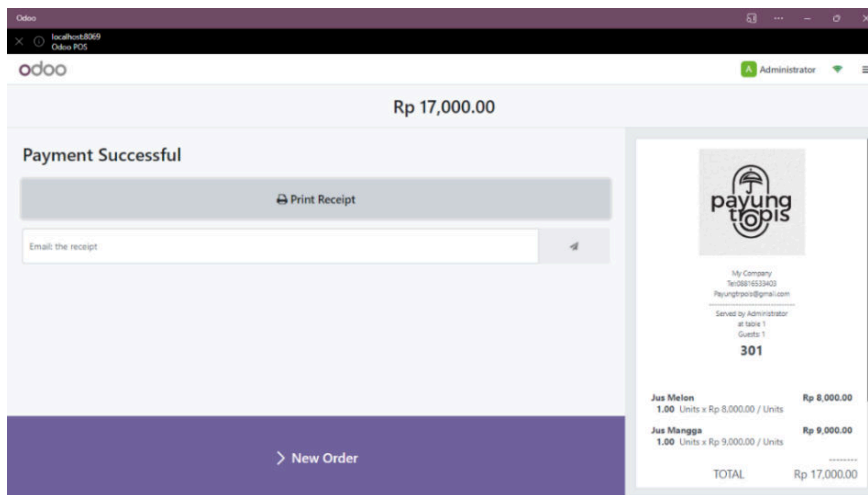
Odoo

localhost:8069
Odoo POS

odoo

A Administrator

Rp 17,000.00

Payment Successful

Print Receipt

Email: the receipt

New Order

payung tropis

My Company
Tel:08816533403
Payungtropis@gmail.com

Served by Administrator
at table 1
Guests: 1
301

Jus Melon Rp 8,000.00
1.00 Units x Rp 8,000.00 / Units

Jus Mangga Rp 9,000.00
1.00 Units x Rp 9,000.00 / Units

--------

TOTAL Rp 17,000.00